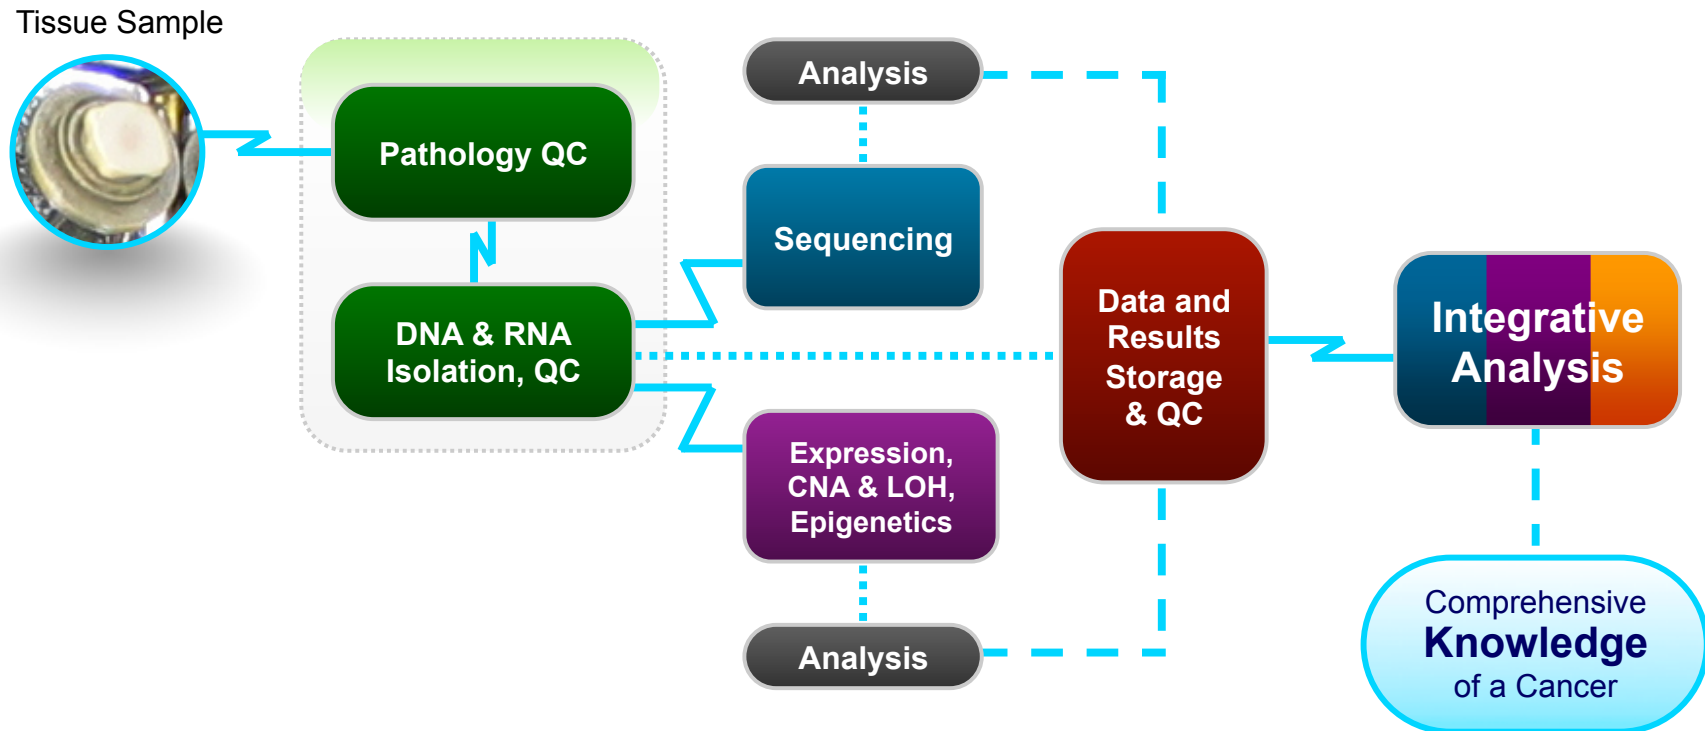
Tissue Sample

Pathology QC

DNA & RNA Isolation, QC

Analysis

Sequencing

Expression, CNA & LOH, Epigenetics

Analysis

Data and Results Storage & QC

Integrative Analysis

Comprehensive Knowledge of a Cancer